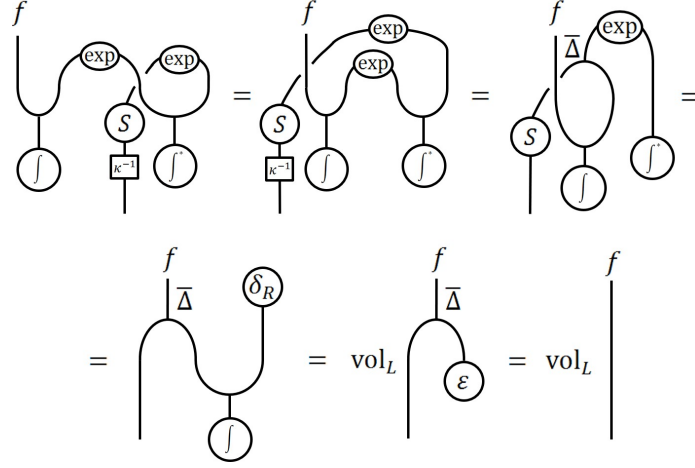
$f$ exp exp $S$ $\kappa^{-1}$ $\int$ $\int^*$ $=$ $f$ exp exp $S$ $\kappa^{-1}$ $\int$ $\int^*$ $=$ $f$ $\overline{\Delta}$ exp $S$ $\int$ $\int^*$ $=$

$=$ $f$ $\overline{\Delta}$ $\delta_R$ $\int$ $=$ $\mathrm{vol}_L$ $f$ $\overline{\Delta}$ $\varepsilon$ $=$ $\mathrm{vol}_L$ $f$